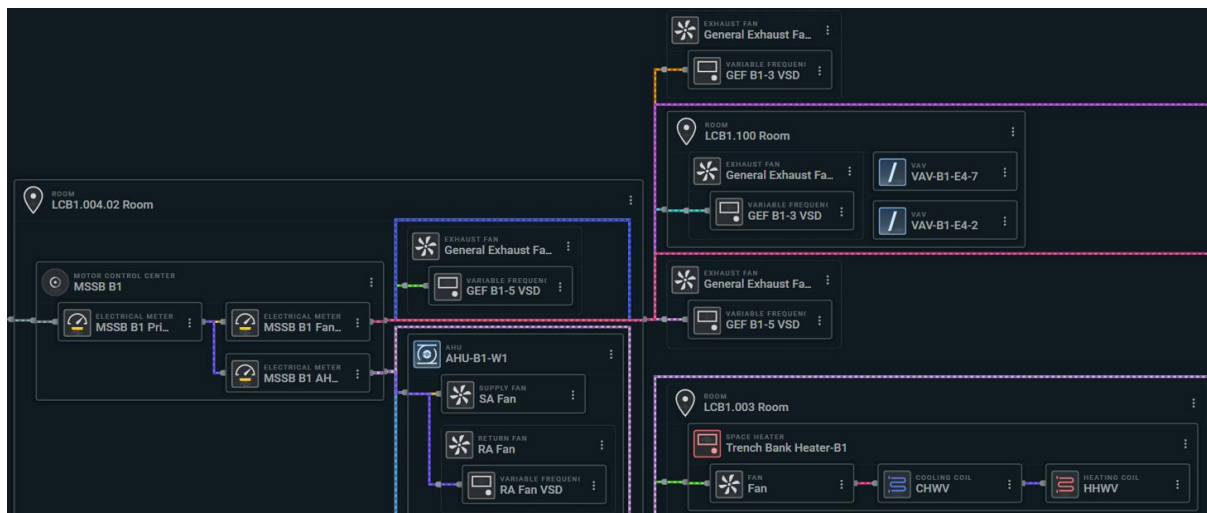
EXHAUST FAN
General Exhaust Fa...

VARIABLE FREQUENI
GEF B1-3 VSD

ROOM
LCB1.100 Room

EXHAUST FAN
General Exhaust Fa...

VARIABLE FREQUENI
GEF B1-3 VSD

VAV
VAV-B1-E4-7

VAV
VAV-B1-E4-2

ROOM
LCB1.004.02 Room

MOTOR CONTROL CENTER
MSSB B1

ELECTRICAL METER
MSSB B1 Pri...

ELECTRICAL METER
MSSB B1 Fan...

ELECTRICAL METER
MSSB B1 AH...

EXHAUST FAN
General Exhaust Fa...

VARIABLE FREQUENI
GEF B1-5 VSD

EXHAUST FAN
General Exhaust Fa...

VARIABLE FREQUENI
GEF B1-5 VSD

AHU
AHU-B1-W1

SUPPLY FAN
SA Fan

RETURN FAN
RA Fan

VARIABLE FREQUENI
RA Fan VSD

ROOM
LCB1.003 Room

SPACE HEATER
Trench Bank Heater-B1

FAN
Fan

COOLING COIL
CHWV

HEATING COIL
HHWV